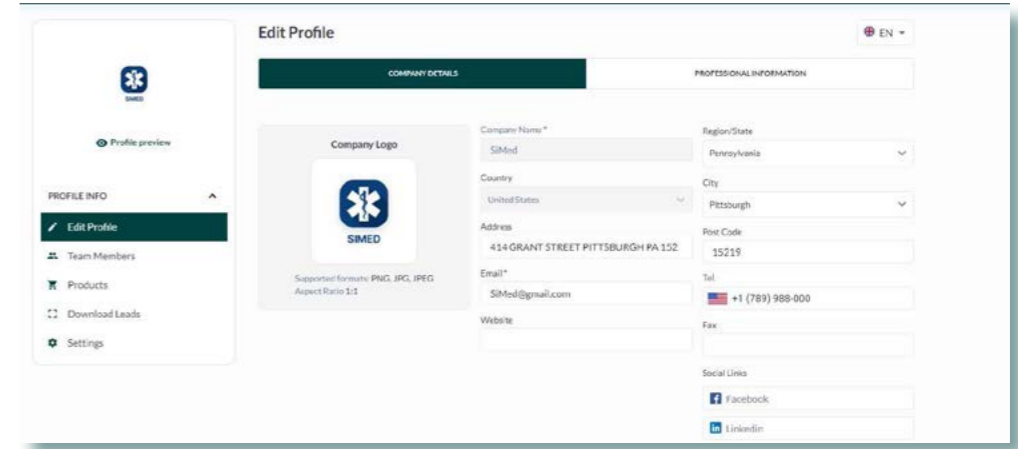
SIMED

Profile preview

PROFILE INFO

Edit Profile

Team Members

Products

Download Leads

Settings

Edit Profile

EN

COMPANY DETAILS

PROFESSIONAL INFORMATION

Company Logo

SIMED

Supported formats: PNG, JPG, JPEG
Aspect Ratio 1:1

Company Name*

SiMed

Country

United States

Address

414 GRANT STREET PITTSBURGH PA 152

Email*

SiMed@gmail.com

Website

Region/State

Pennsylvania

City

Pittsburgh

Post Code

15219

Tel

+1 (789) 988-000

Fax

Social Links

Facebook

Linkedin